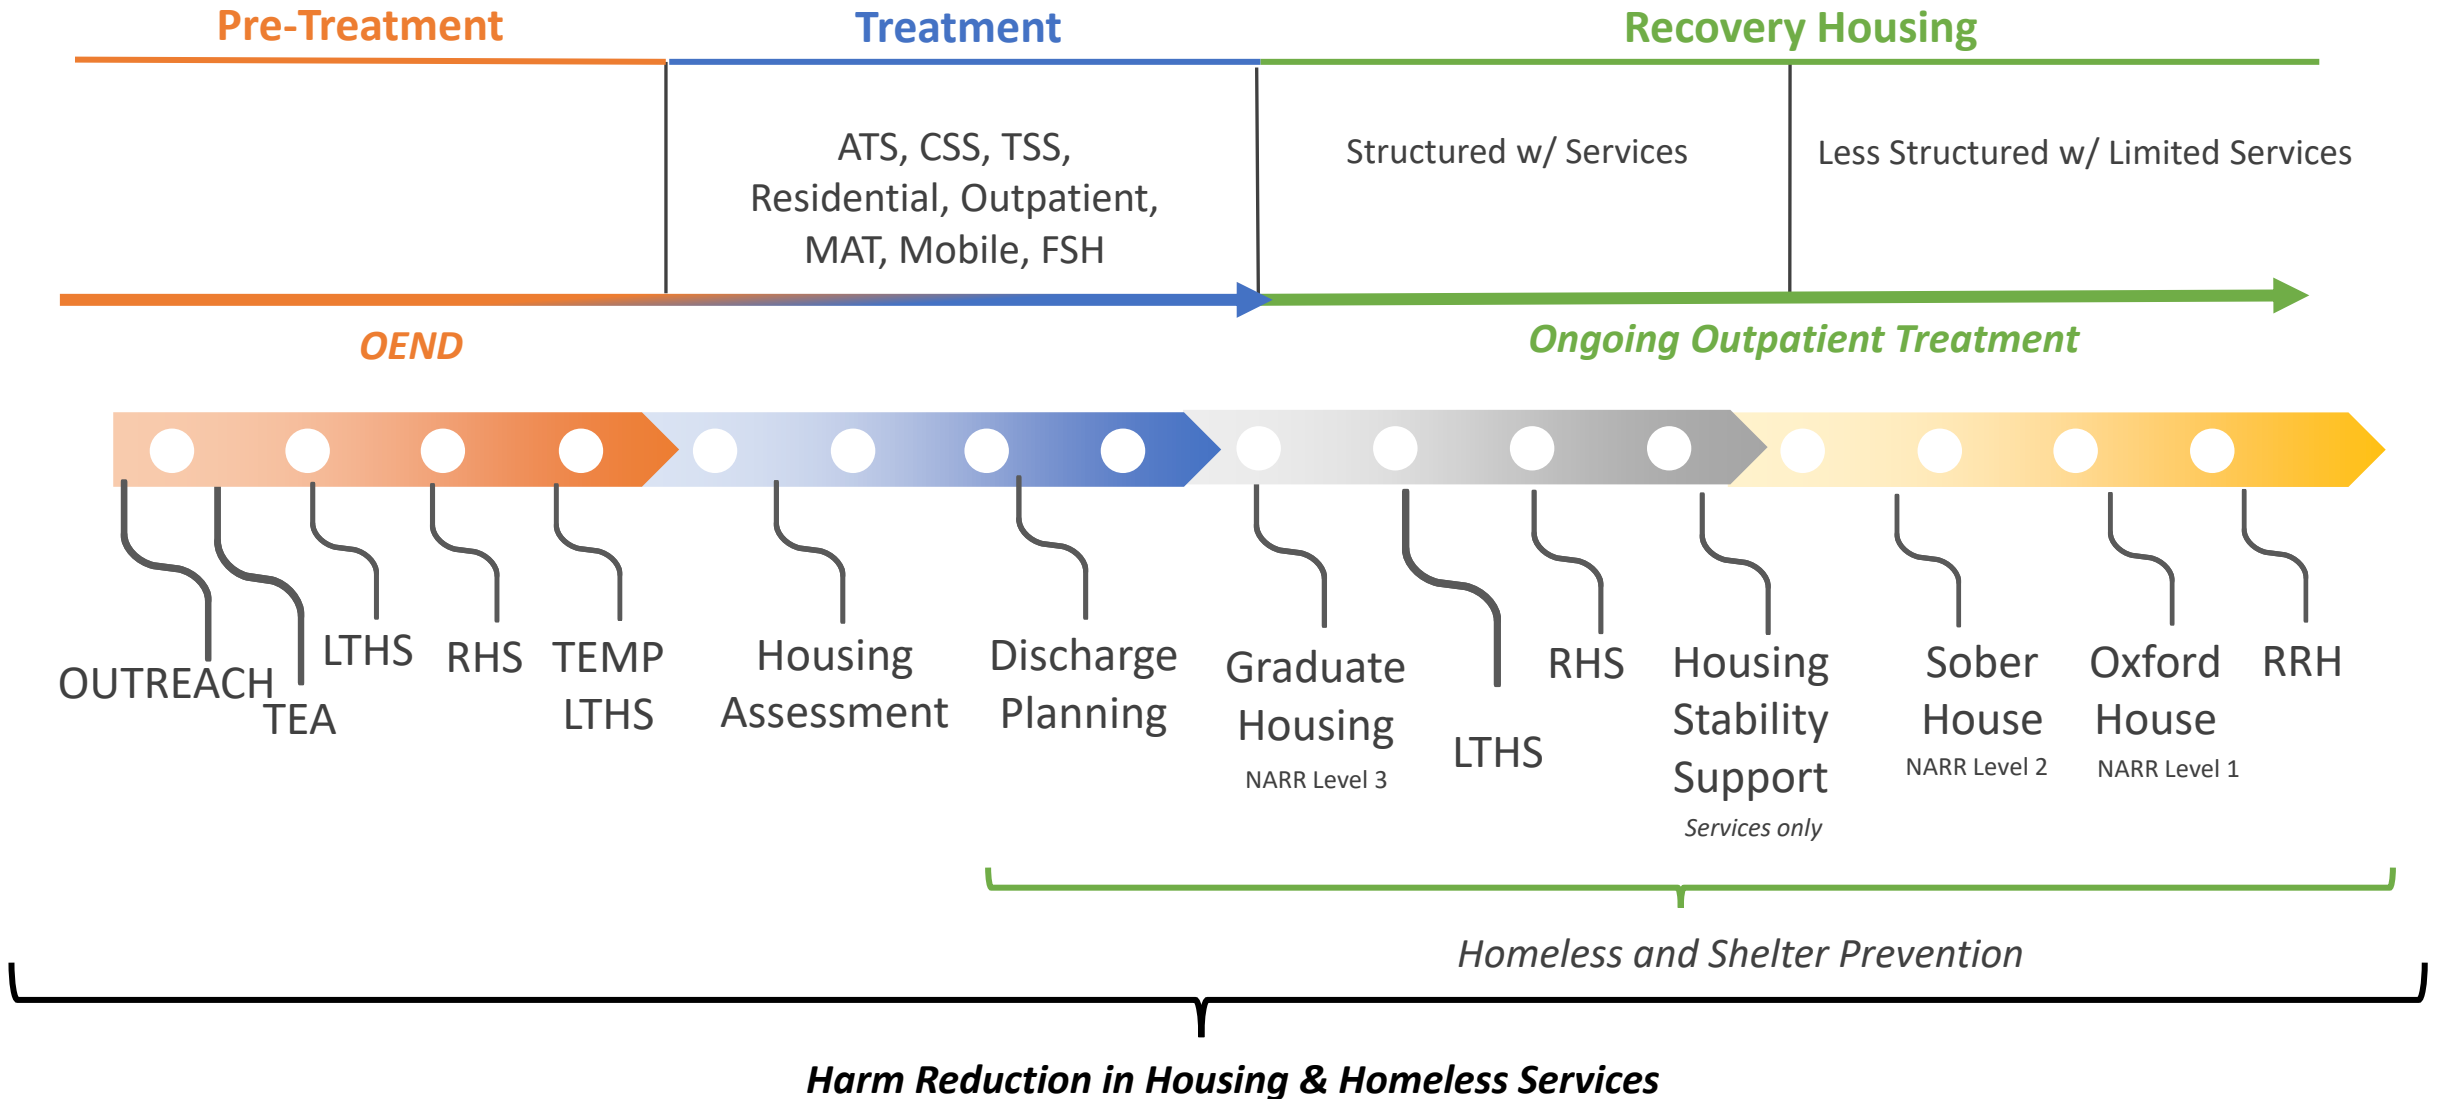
Pre-Treatment

Treatment

Recovery Housing

ATS, CSS, TSS, Residential, Outpatient, MAT, Mobile, FSH

Structured w/ Services

Less Structured w/ Limited Services

OEND

Ongoing Outpatient Treatment

OUTREACH

TEA

LTHS

RHS

TEMP LTHS

Housing Assessment

Discharge Planning

Graduate Housing
NARR Level 3

LTHS

RHS

Housing Stability Support
Services only

Sober House
NARR Level 2

Oxford House
NARR Level 1

RRH

Homeless and Shelter Prevention

Harm Reduction in Housing & Homeless Services